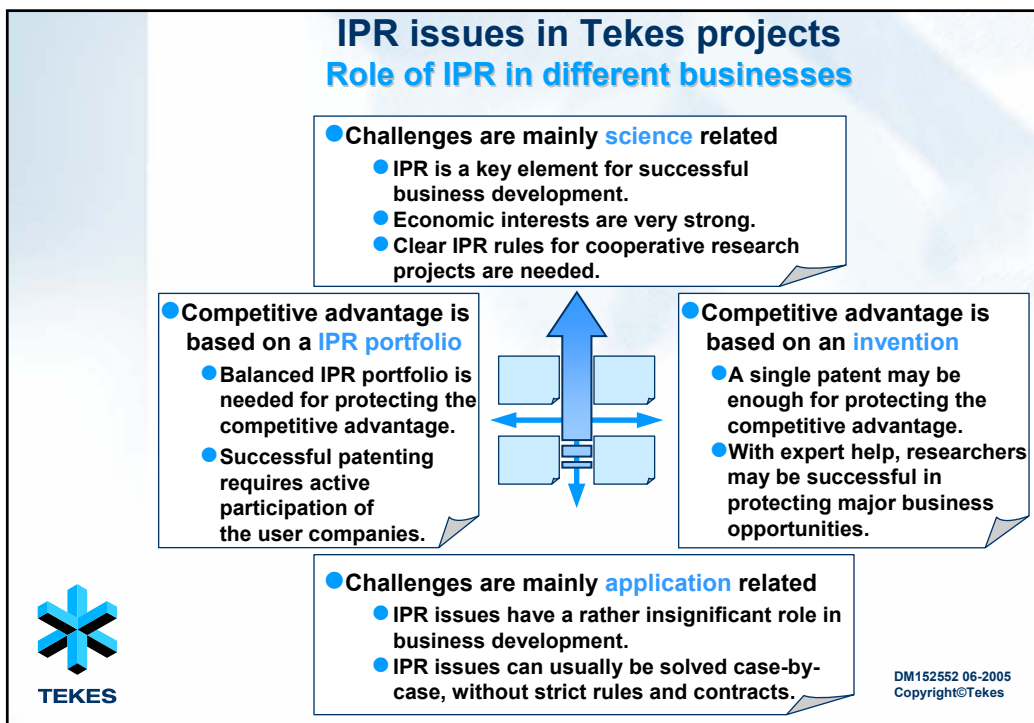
IPR issues in Tekes projects
Role of IPR in different businesses

Challenges are mainly science related
IPR is a key element for successful business development.
Economic interests are very strong.
Clear IPR rules for cooperative research projects are needed.

Competitive advantage is based on a IPR portfolio
Balanced IPR portfolio is needed for protecting the competitive advantage.
Successful patenting requires active participation of the user companies.

Competitive advantage is based on an invention
A single patent may be enough for protecting the competitive advantage.
With expert help, researchers may be successful in protecting major business opportunities.

Challenges are mainly application related
IPR issues have a rather insignificant role in business development.
IPR issues can usually be solved case-by-case, without strict rules and contracts.

TEKES

DM152552 06-2005
Copyright©Tekes